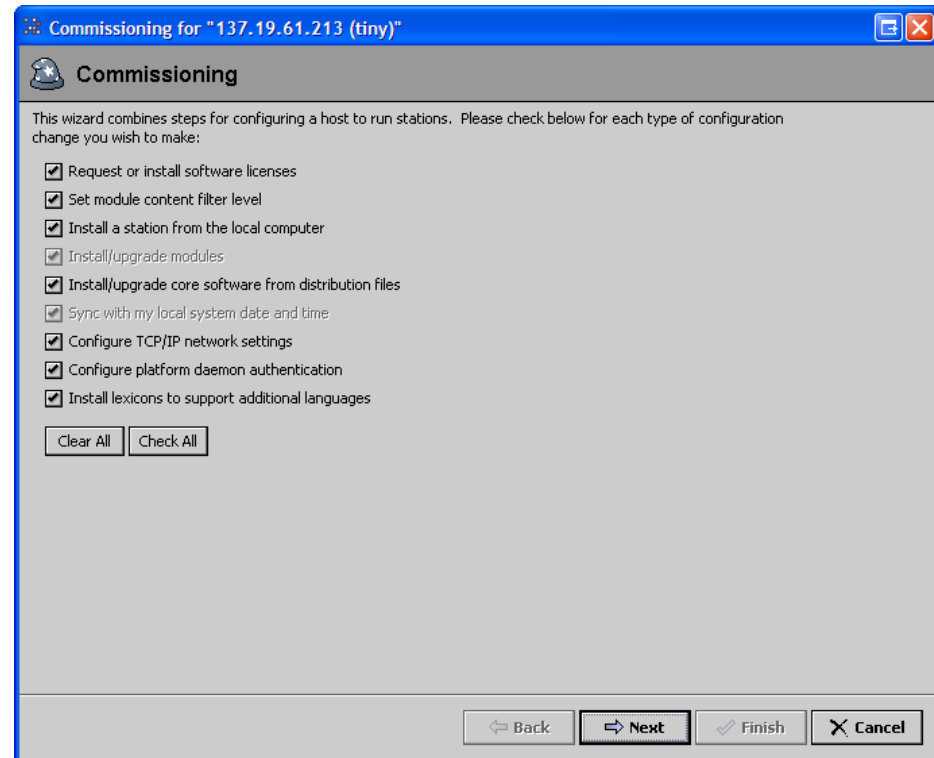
Commissioning for "137.19.61.213 (tiny)"

Commissioning

This wizard combines steps for configuring a host to run stations. Please check below for each type of configuration change you wish to make:

Request or install software licenses
Set module content filter level
Install a station from the local computer
Install/upgrade modules
Install/upgrade core software from distribution files
Sync with my local system date and time
Configure TCP/IP network settings
Configure platform daemon authentication
Install lexicons to support additional languages

Clear All | Check All

Back | Next | Finish | Cancel